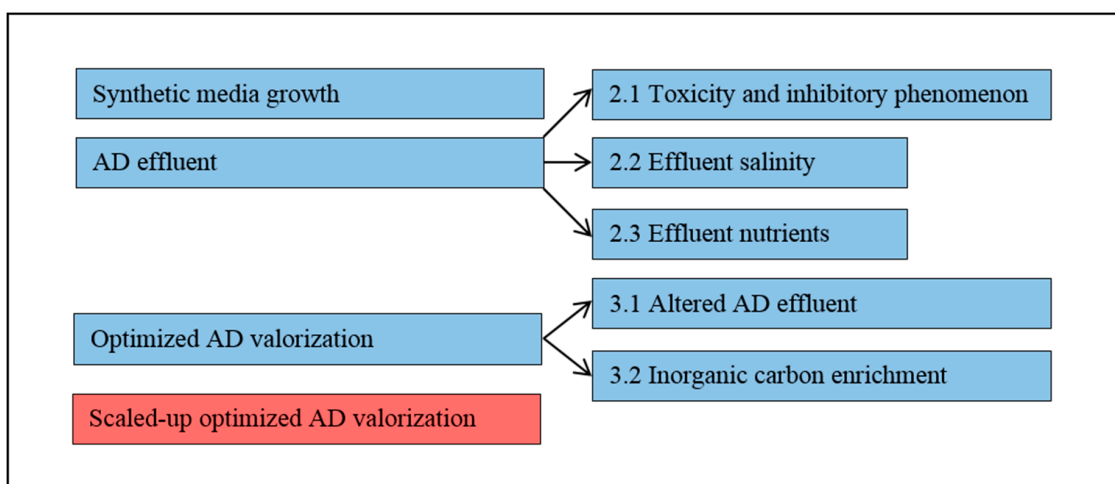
Synthetic media growth

AD effluent

2.1 Toxicity and inhibitory phenomenon

2.2 Effluent salinity

2.3 Effluent nutrients

Optimized AD valorization

3.1 Altered AD effluent

3.2 Inorganic carbon enrichment

Scaled-up optimized AD valorization